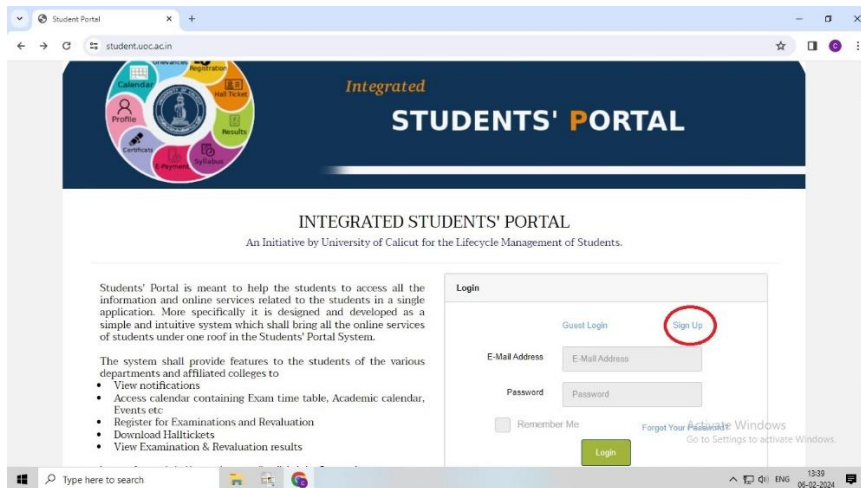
Student Portal
student.uoc.ac.in

Grievances Registration Calendar Hall Ticket Profile Results Certificate E-Payment Syllabus

Integrated
STUDENTS' PORTAL

INTEGRATED STUDENTS' PORTAL
An Initiative by University of Calicut for the Lifecycle Management of Students.

Students' Portal is meant to help the students to access all the information and online services related to the students in a single application. More specifically it is designed and developed as a simple and intuitive system which shall bring all the online services of students under one roof in the Students' Portal System.

The system shall provide features to the students of the various departments and affiliated colleges to
- View notifications
- Access calendar containing Exam time table, Academic calendar, Events etc
- Register for Examinations and Revaluation
- Download Halltickets
- View Examination & Revaluation results

Login
Guest Login
Sign Up
E-Mail Address
E-Mail Address
Password
Password
Remember Me
Forgot Your Password?
Login

Activate Windows
Go to Settings to activate Windows.

Type here to search
ENG 13:39 06-02-2024